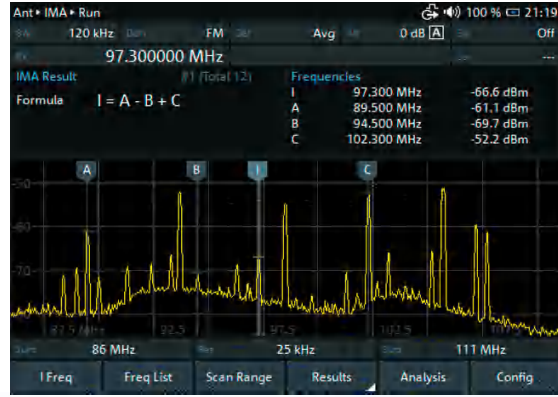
Ant ▸ IMA ▸ Run

100 % 21:19

BW 120 kHz Dem FM Det Avg Att 0 dB A Sql Off

Rx 97.300000 MHz

IMA Result #1 (Total 12)

Formula I = A - B + C

Frequencies

| | | |
|---|---|---|
| I | 97.300 MHz | -66.6 dBm |
| A | 89.500 MHz | -61.1 dBm |
| B | 94.500 MHz | -69.7 dBm |
| C | 102.300 MHz | -52.2 dBm |

A B I C

-50

-60

-70

87.5 MHz 92.5 97.5 102.5 107.5

Start 86 MHz Res 25 kHz Stop 111 MHz

I Freq Freq List Scan Range Results Analysis Config